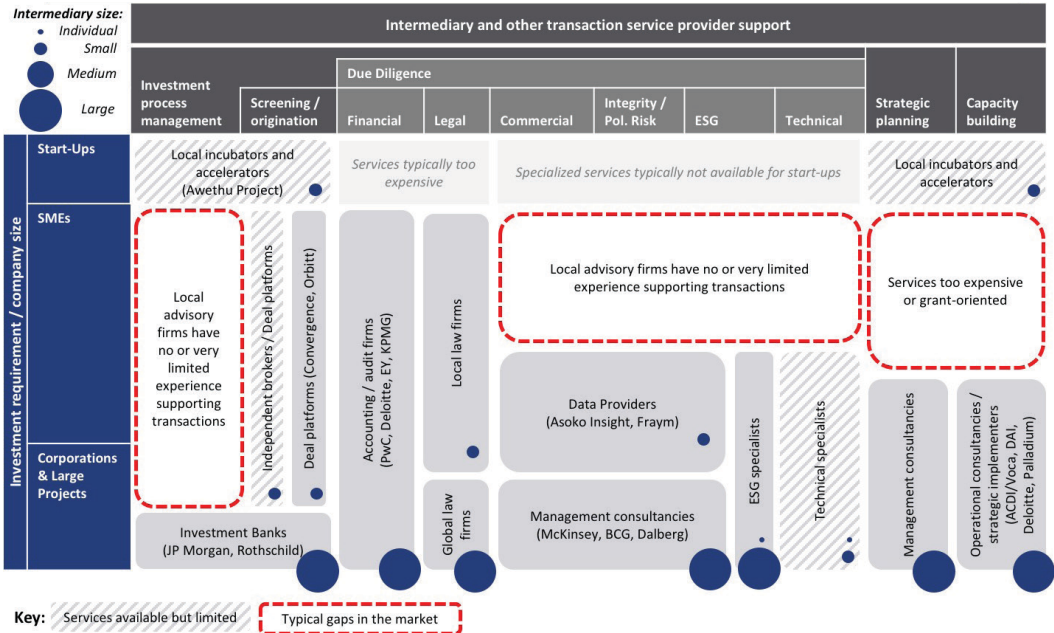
Intermediary size:
Individual
Small
Medium
Large

Intermediary and other transaction service provider support

Investment process management

Screening / origination

Due Diligence

Financial

Legal

Commercial

Integrity / Pol. Risk

ESG

Technical

Strategic planning

Capacity building

Investment requirement / company size

Start-Ups

Local incubators and accelerators (Awethu Project)

Services typically too expensive

Specialized services typically not available for start-ups

Local incubators and accelerators

SMEs

Local advisory firms have no or very limited experience supporting transactions

Independent brokers / Deal platforms

Deal platforms (Convergence, Orbitt)

Accounting / audit firms (PwC, Deloitte, EY, KPMG)

Local law firms

Local advisory firms have no or very limited experience supporting transactions

Services too expensive or grant-oriented

Data Providers (Asoko Insight, Fraym)

ESG specialists

Technical specialists

Management consultancies

Operational consultancies / strategic implementers (ACDI/Voca, DAI, Deloitte, Palladium)

Corporations & Large Projects

Global law firms

Management consultancies (McKinsey, BCG, Dalberg)

Investment Banks (JP Morgan, Rothschild)

Key: Services available but limited

Typical gaps in the market